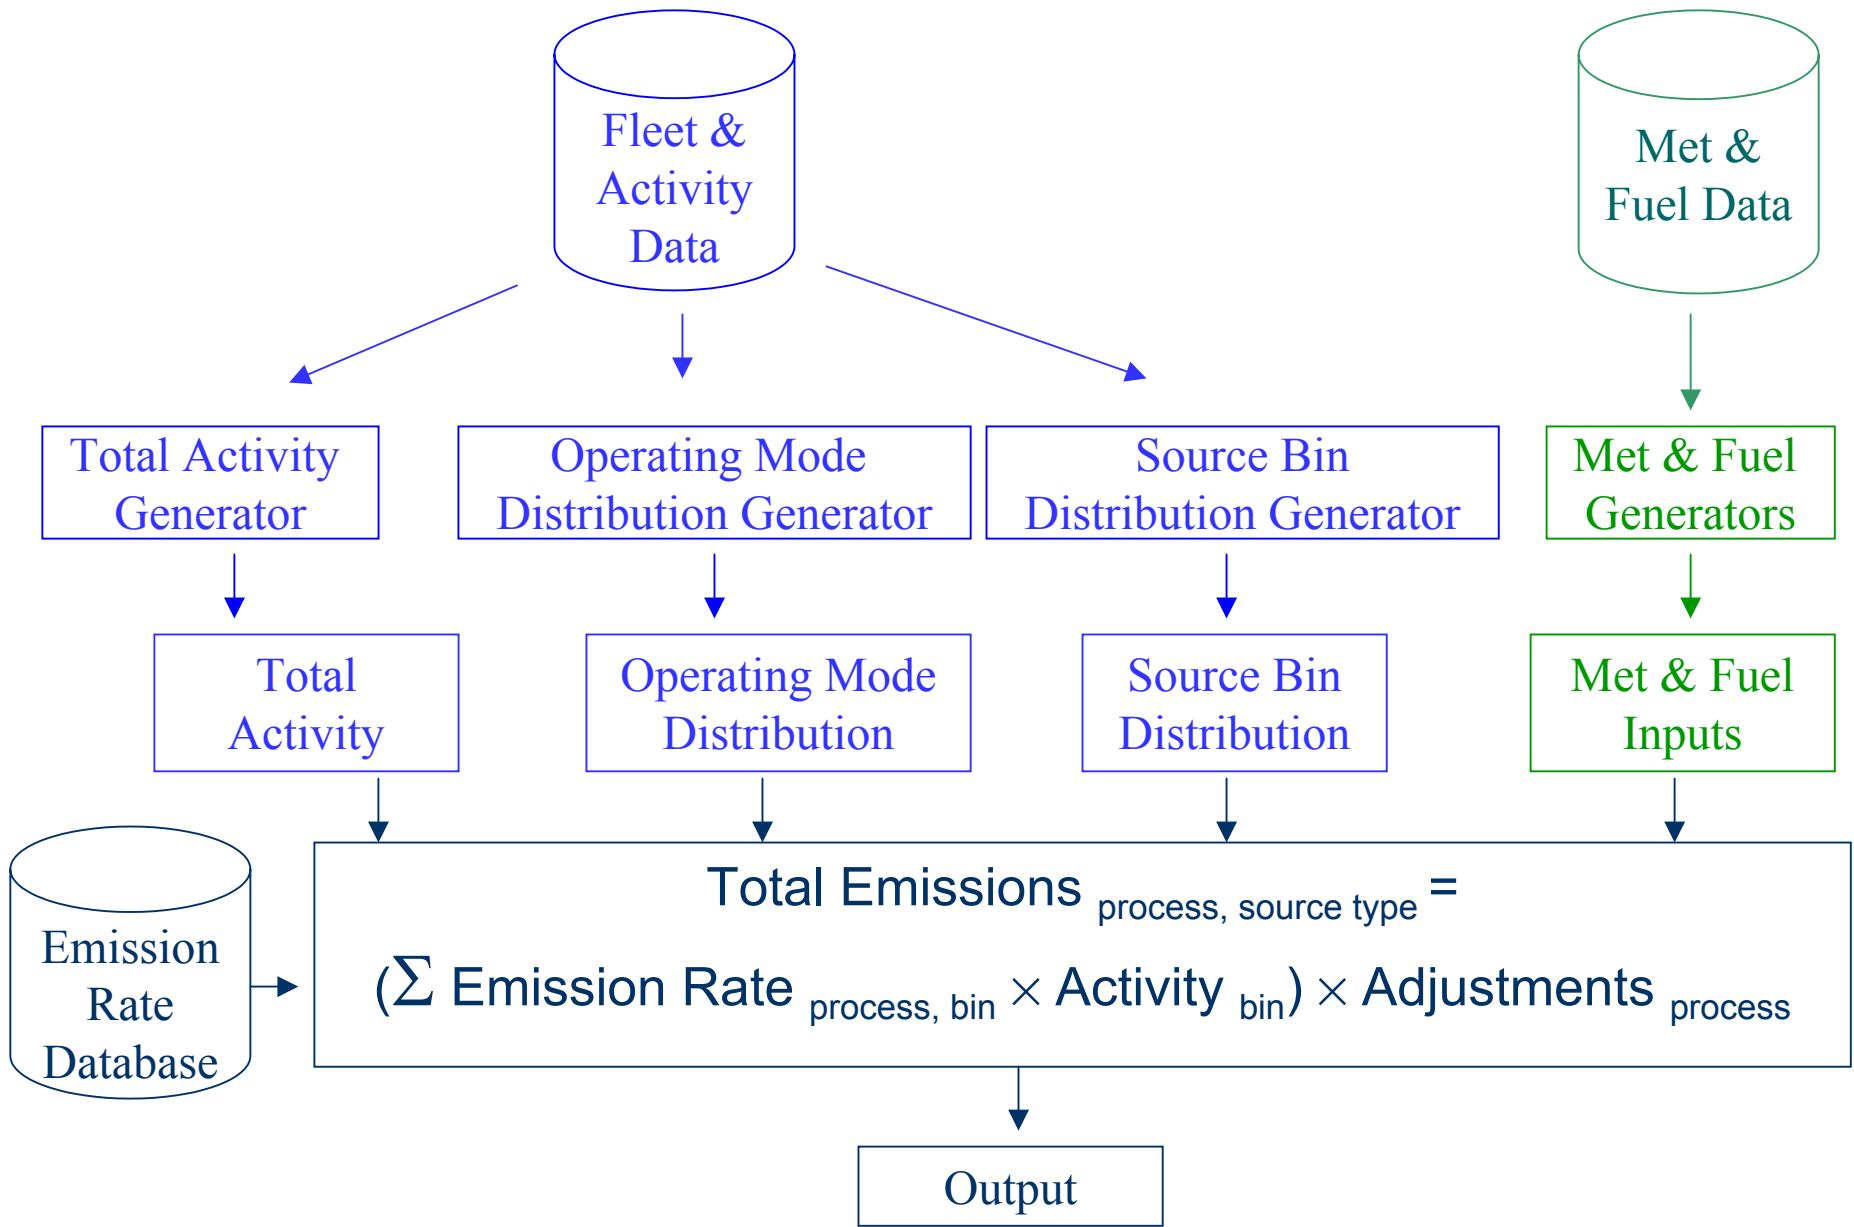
Fleet & Activity Data

Met & Fuel Data

Total Activity Generator

Operating Mode Distribution Generator

Source Bin Distribution Generator

Met & Fuel Generators

Total Activity

Operating Mode Distribution

Source Bin Distribution

Met & Fuel Inputs

Emission Rate Database

Total Emissions $_{\text{process, source type}}$ =

($\Sigma$ Emission Rate $_{\text{process, bin}}$ $\times$ Activity $_{\text{bin}}$) $\times$ Adjustments $_{\text{process}}$

Output